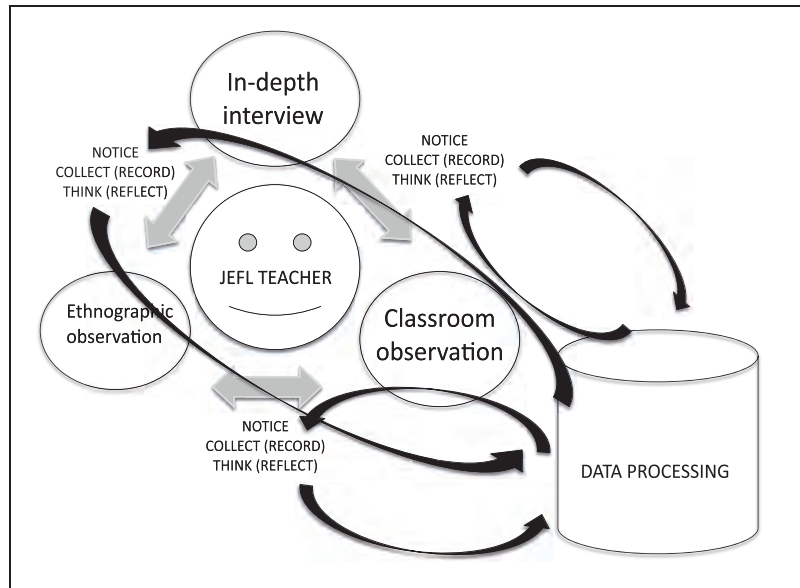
In-depth interview

NOTICE
COLLECT (RECORD)
THINK (REFLECT)

NOTICE
COLLECT (RECORD)
THINK (REFLECT)

JEFL TEACHER

Ethnographic observation

Classroom observation

NOTICE
COLLECT (RECORD)
THINK (REFLECT)

DATA PROCESSING